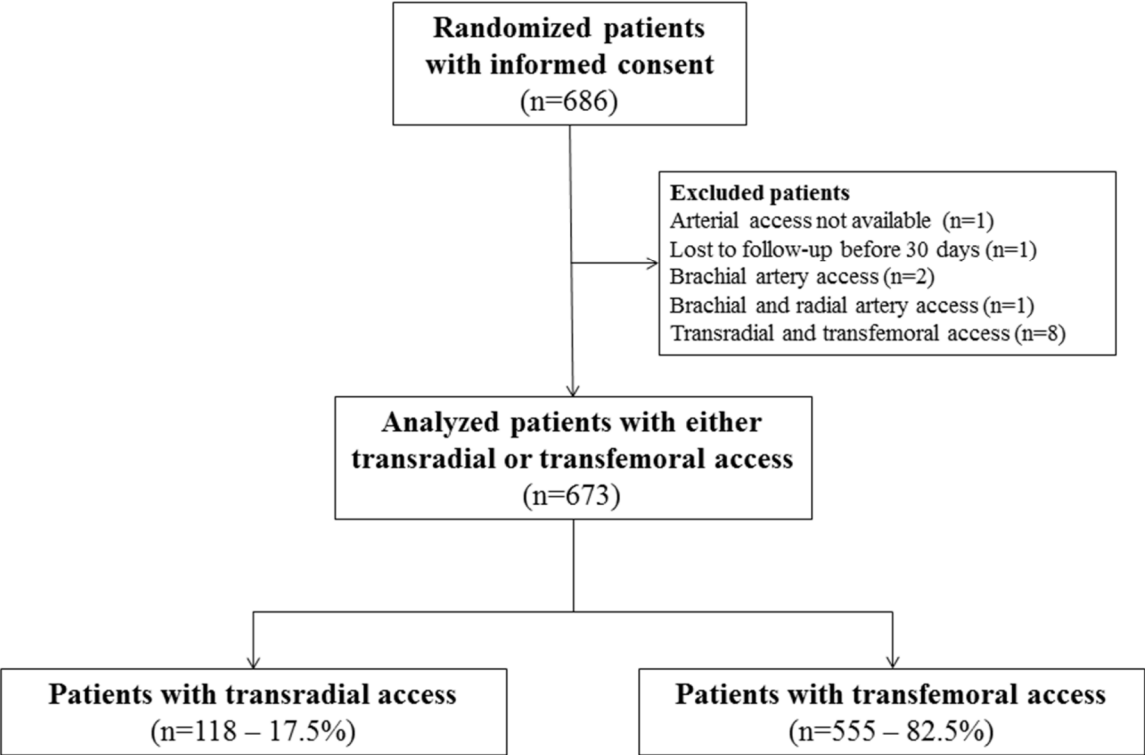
Randomized patients with informed consent
(n=686)

Excluded patients
Arterial access not available (n=1)
Lost to follow-up before 30 days (n=1)
Brachial artery access (n=2)
Brachial and radial artery access (n=1)
Transradial and transfemoral access (n=8)

Analyzed patients with either transradial or transfemoral access
(n=673)

Patients with transradial access
(n=118 – 17.5%)

Patients with transfemoral access
(n=555 – 82.5%)